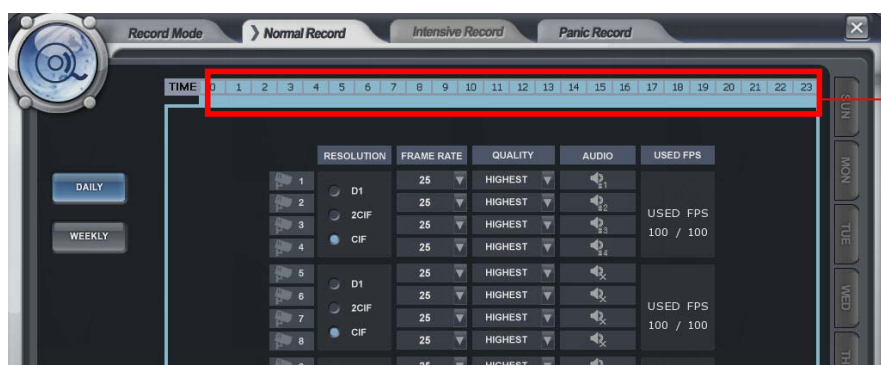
Record Mode
Normal Record
Intensive Record
Panic Record

TIME 0 1 2 3 4 5 6 7 8 9 10 11 12 13 14 15 16 17 18 19 20 21 22 23

SUN
MON
TUE
WED
TH

DAILY
WEEKLY

| | RESOLUTION | FRAME RATE | QUALITY | AUDIO | USED FPS |
|---|---|---|---|---|---|
| 1 | D1 | 25 | HIGHEST | 1 | USED FPS 100 / 100 |
| 2 | 2CIF | 25 | HIGHEST | 2 | |
| 3 | CIF | 25 | HIGHEST | 3 | |
| 4 | | 25 | HIGHEST | 4 | |
| 5 | D1 | 25 | HIGHEST | | USED FPS 100 / 100 |
| 6 | 2CIF | 25 | HIGHEST | | |
| 7 | CIF | 25 | HIGHEST | | |
| 8 | | 25 | HIGHEST | | |